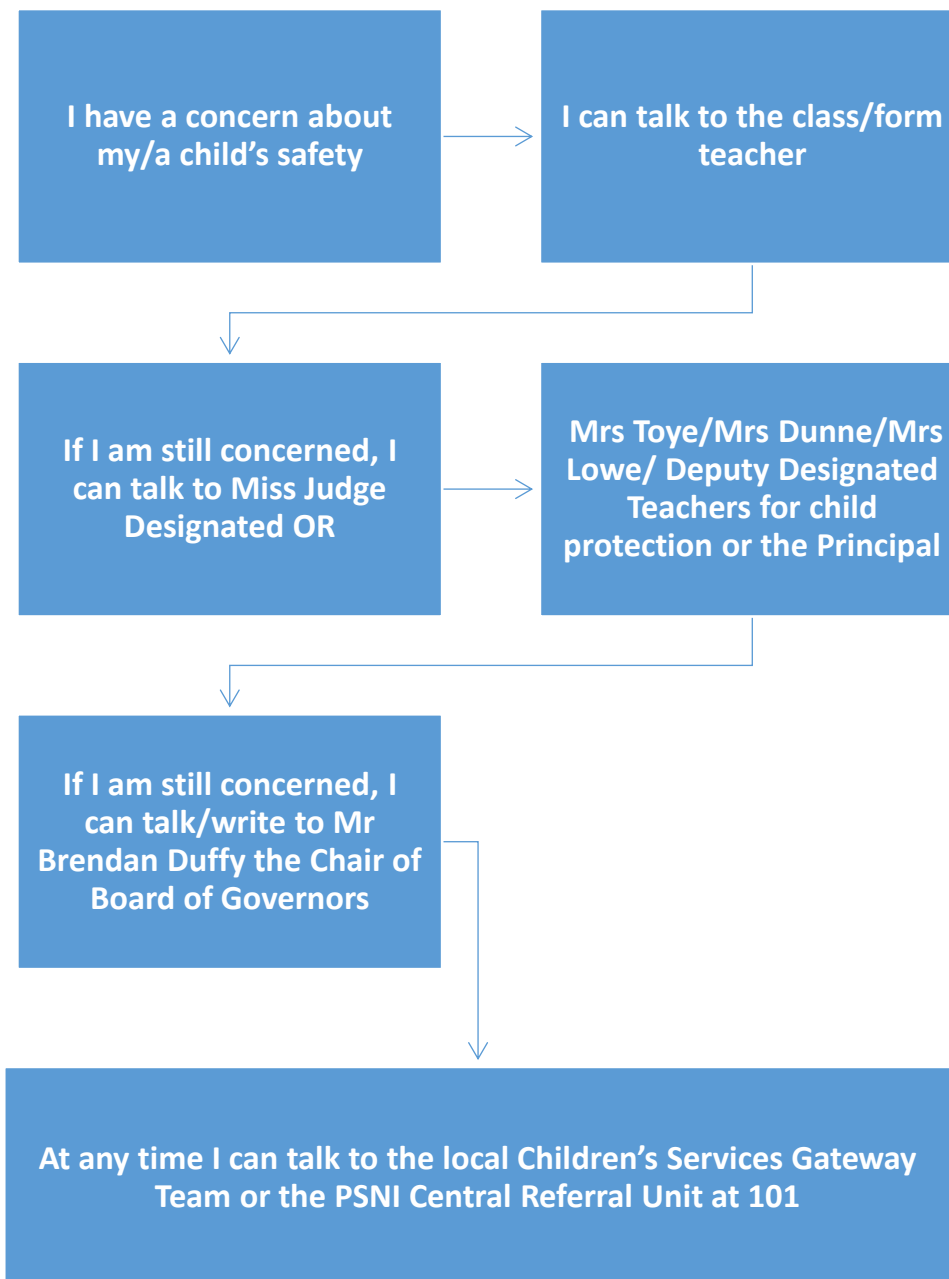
I have a concern about my/a child’s safety

I can talk to the class/form teacher

If I am still concerned, I can talk to Miss Judge Designated OR

Mrs Toye/Mrs Dunne/Mrs Lowe/ Deputy Designated Teachers for child protection or the Principal

If I am still concerned, I can talk/write to Mr Brendan Duffy the Chair of Board of Governors

At any time I can talk to the local Children’s Services Gateway Team or the PSNI Central Referral Unit at 101